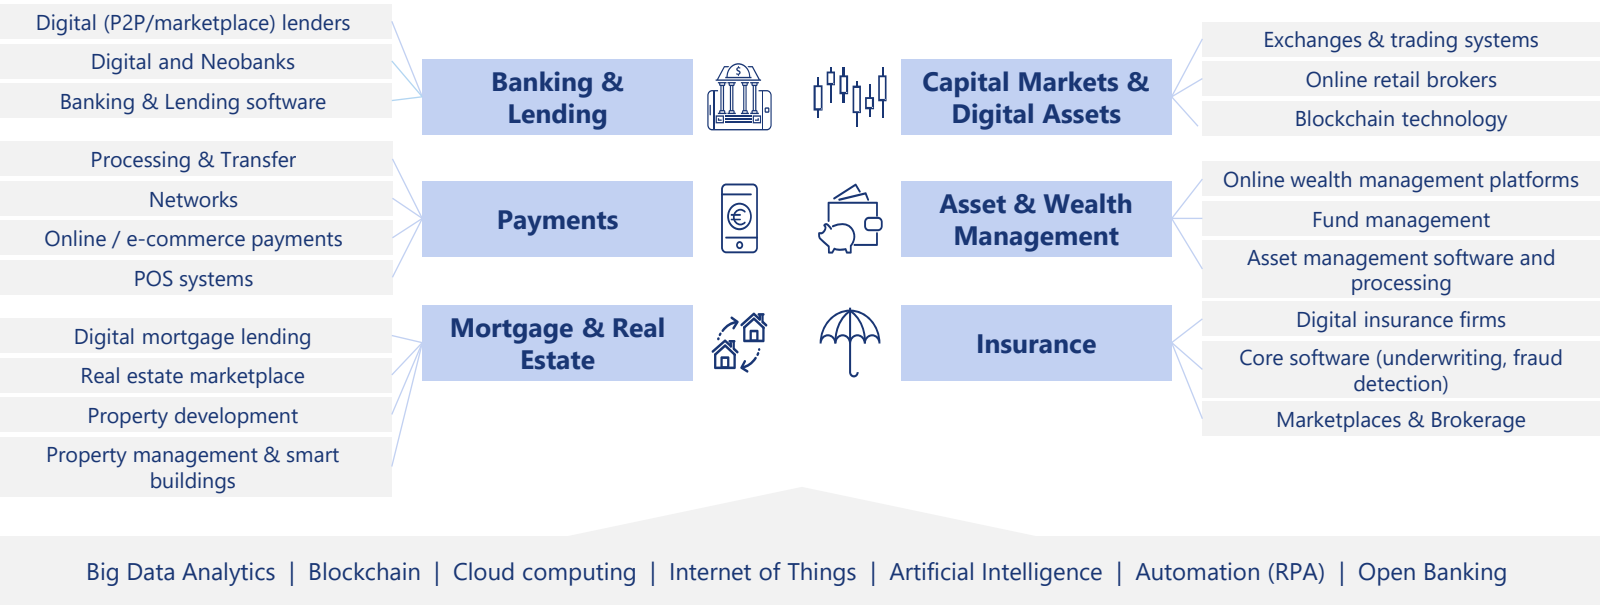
Digital (P2P/marketplace) lenders
Digital and Neobanks
Banking & Lending software

Banking & Lending

Capital Markets & Digital Assets

Exchanges & trading systems
Online retail brokers
Blockchain technology

Processing & Transfer
Networks
Online / e-commerce payments
POS systems

Payments

Asset & Wealth Management

Online wealth management platforms
Fund management
Asset management software and processing

Digital mortgage lending
Real estate marketplace
Property development
Property management & smart buildings

Mortgage & Real Estate

Insurance

Digital insurance firms
Core software (underwriting, fraud detection)
Marketplaces & Brokerage

Big Data Analytics | Blockchain | Cloud computing | Internet of Things | Artificial Intelligence | Automation (RPA) | Open Banking